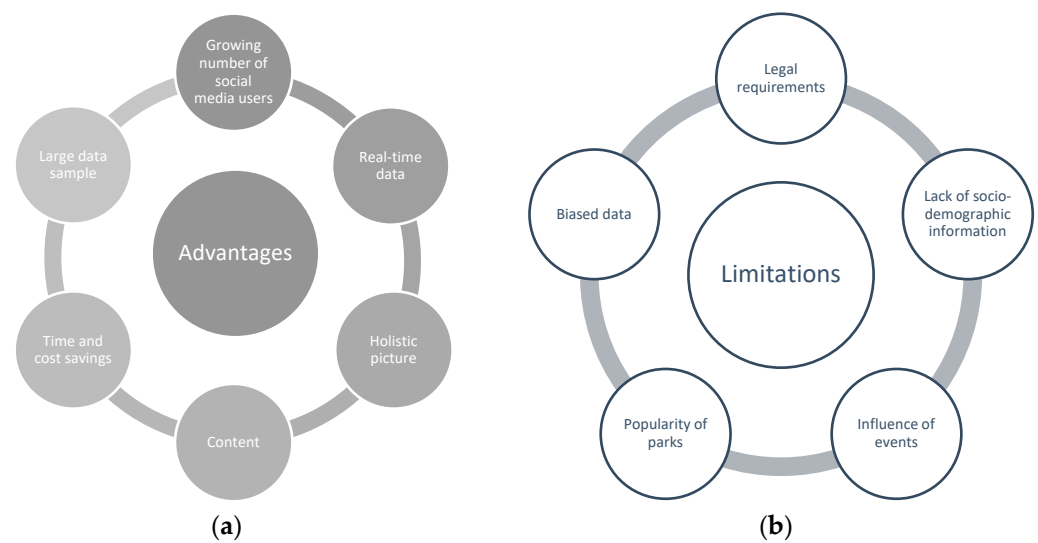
Growing number of social media users

Real-time data

Holistic picture

Content

Time and cost savings

Large data sample

Advantages

(a)

Legal requirements

Lack of socio-demographic information

Influence of events

Popularity of parks

Biased data

Limitations

(b)